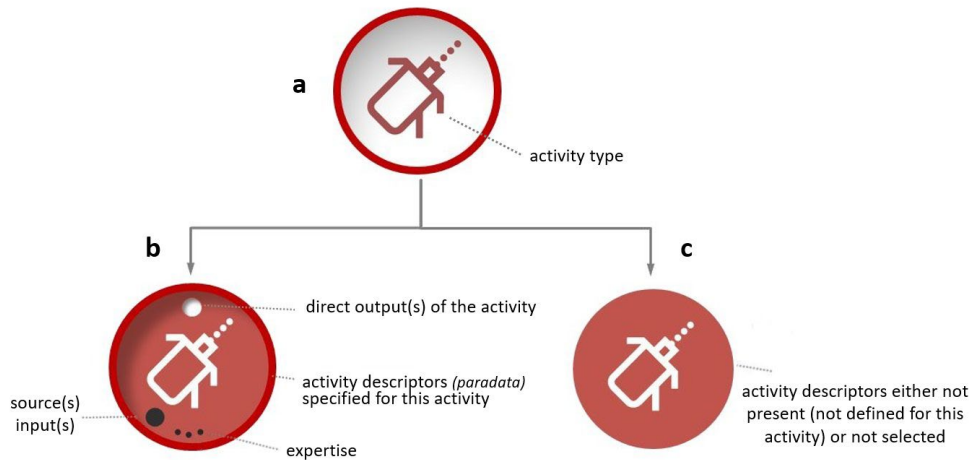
a

activity type

b

c

direct output(s) of the activity

activity descriptors *(paradata)* specified for this activity

source(s) input(s)

expertise

activity descriptors either not present (not defined for this activity) or not selected